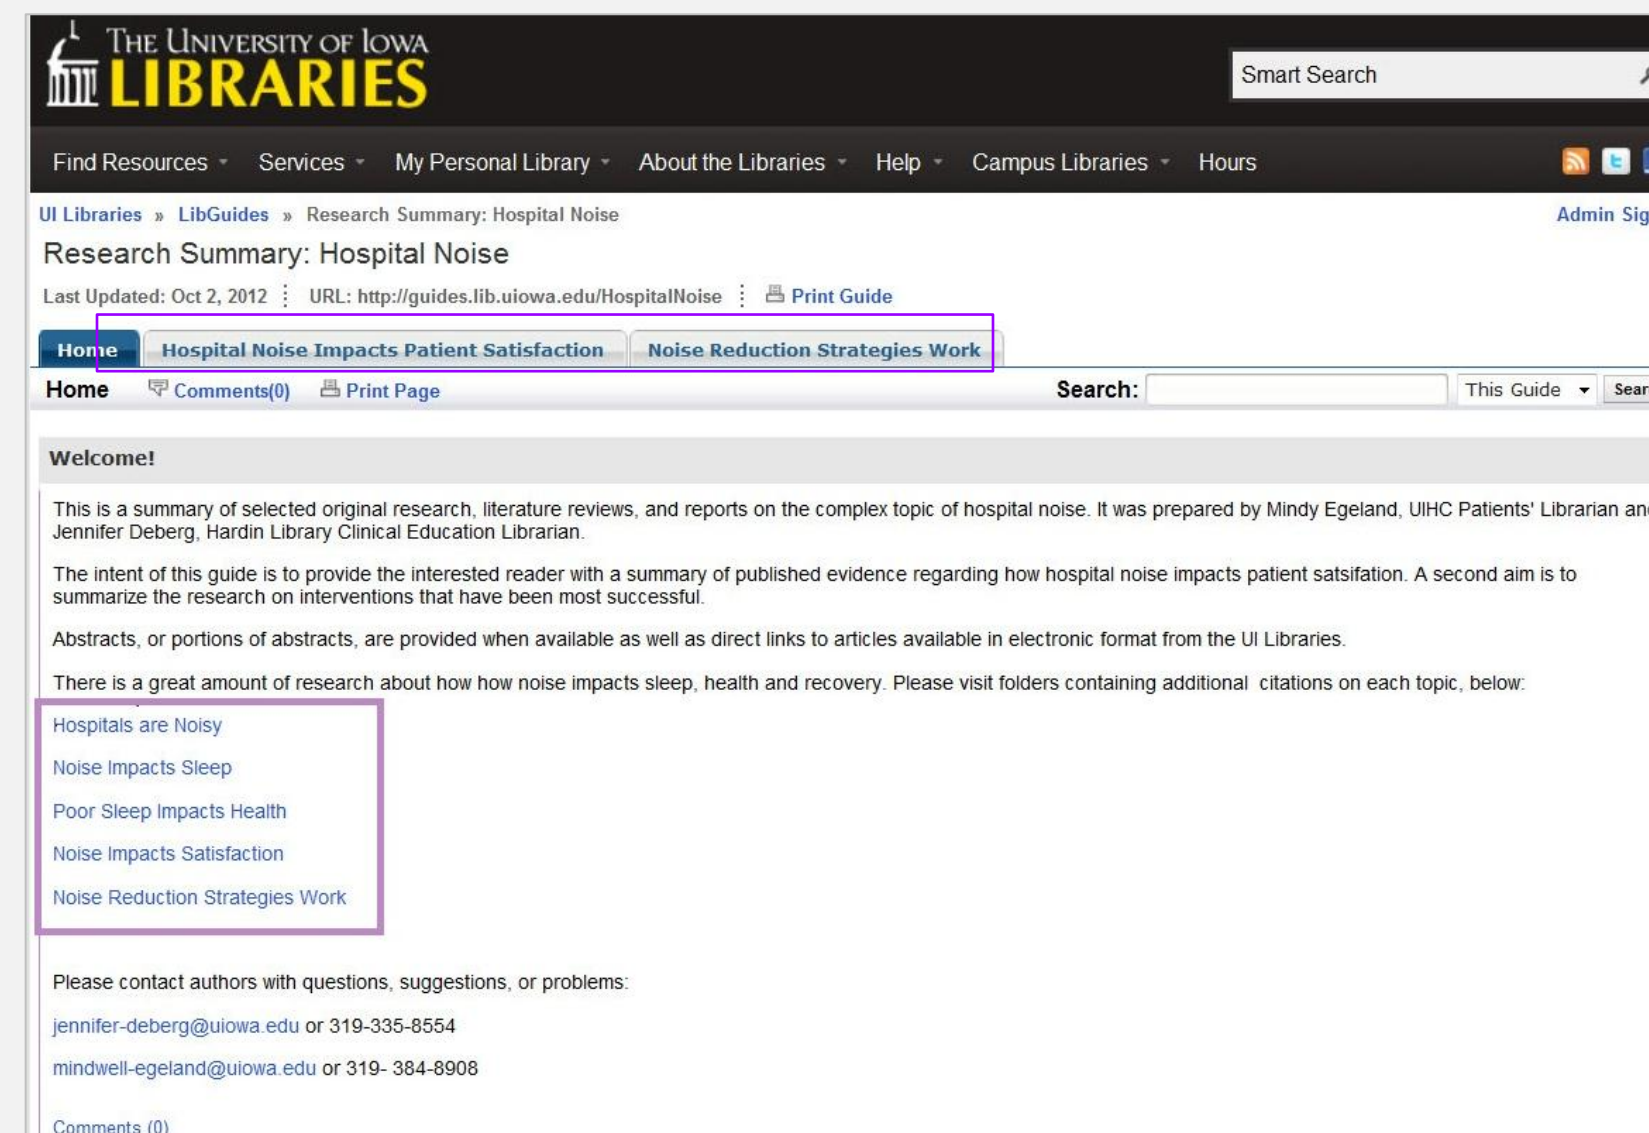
THE UNIVERSITY OF IOWA
LIBRARIES

Smart Search

Find Resources Services My Personal Library About the Libraries Help Campus Libraries Hours

UI Libraries » LibGuides » Research Summary: Hospital Noise

Admin Sig

Research Summary: Hospital Noise

Last Updated: Oct 2, 2012 URL: http://guides.lib.uiowa.edu/HospitalNoise Print Guide

Home Hospital Noise Impacts Patient Satisfaction Noise Reduction Strategies Work

Home Comments(0) Print Page Search: This Guide Sear

Welcome!

This is a summary of selected original research, literature reviews, and reports on the complex topic of hospital noise. It was prepared by Mindy Egeland, UIHC Patients' Librarian an Jennifer Deberg, Hardin Library Clinical Education Librarian.

The intent of this guide is to provide the interested reader with a summary of published evidence regarding how hospital noise impacts patient satsifation. A second aim is to summarize the research on interventions that have been most successful.

Abstracts, or portions of abstracts, are provided when available as well as direct links to articles available in electronic format from the UI Libraries.

There is a great amount of research about how how noise impacts sleep, health and recovery. Please visit folders containing additional citations on each topic, below:

Hospitals are Noisy

Noise Impacts Sleep

Poor Sleep Impacts Health

Noise Impacts Satisfaction

Noise Reduction Strategies Work

Please contact authors with questions, suggestions, or problems:

jennifer-deberg@uiowa.edu or 319-335-8554

mindwell-egeland@uiowa.edu or 319- 384-8908

Comments (0)